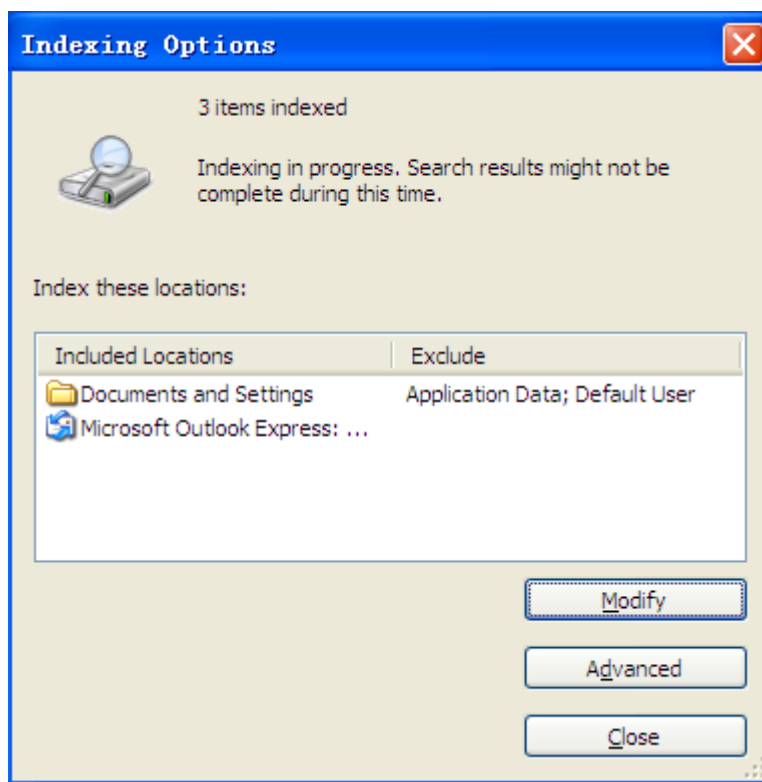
Indexing Options

3 items indexed

Indexing in progress. Search results might not be complete during this time.

Index these locations:

| Included Locations | Exclude |
|---|---|
| Documents and Settings | Application Data; Default User |
| Microsoft Outlook Express: ... | |

Modify

Advanced

Close